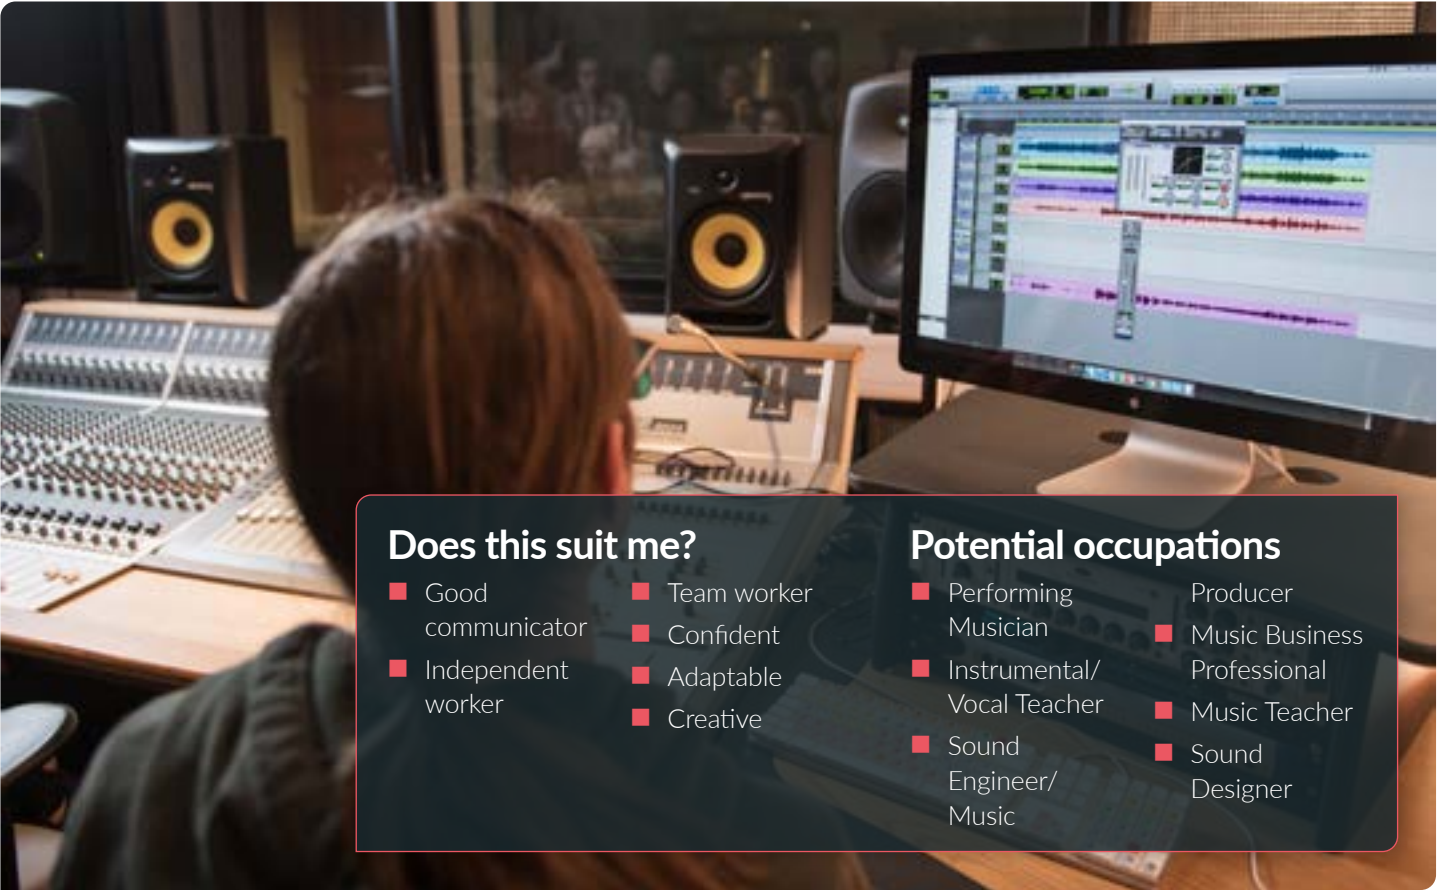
Does this suit me?

- Good communicator
- Independent worker
- Team worker
- Confident
- Adaptable
- Creative

Potential occupations

- Performing Musician
- Instrumental/ Vocal Teacher
- Sound Engineer/ Music

Producer

- Music Business Professional
- Music Teacher
- Sound Designer